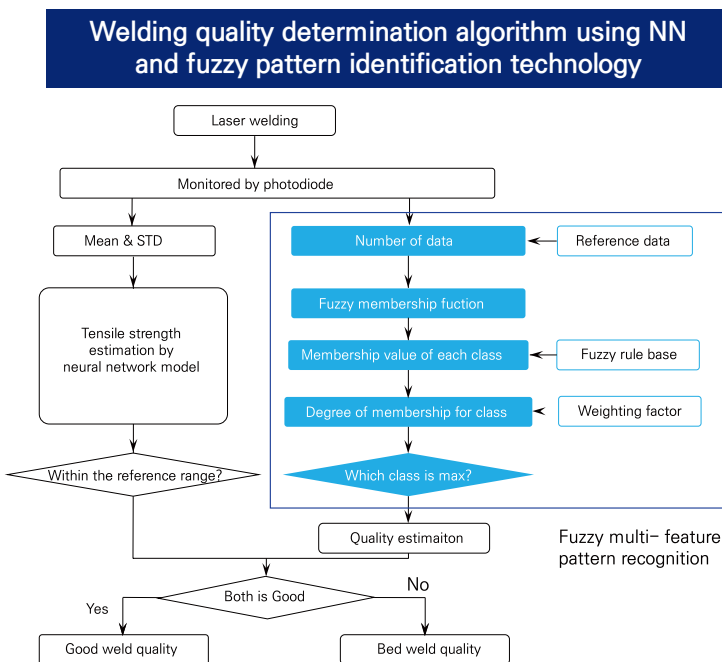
Welding quality determination algorithm using NN and fuzzy pattern identification technology

Laser welding

Monitored by photodiode

Mean & STD

Tensile strength estimation by neural network model

Within the reference range?

Number of data

Reference data

Fuzzy membership fuction

Membership value of each class

Fuzzy rule base

Degree of membership for class

Weighting factor

Which class is max?

Quality estimaiton

Fuzzy multi- feature pattern recognition

Both is Good

Yes

No

Good weld quality

Bed weld quality